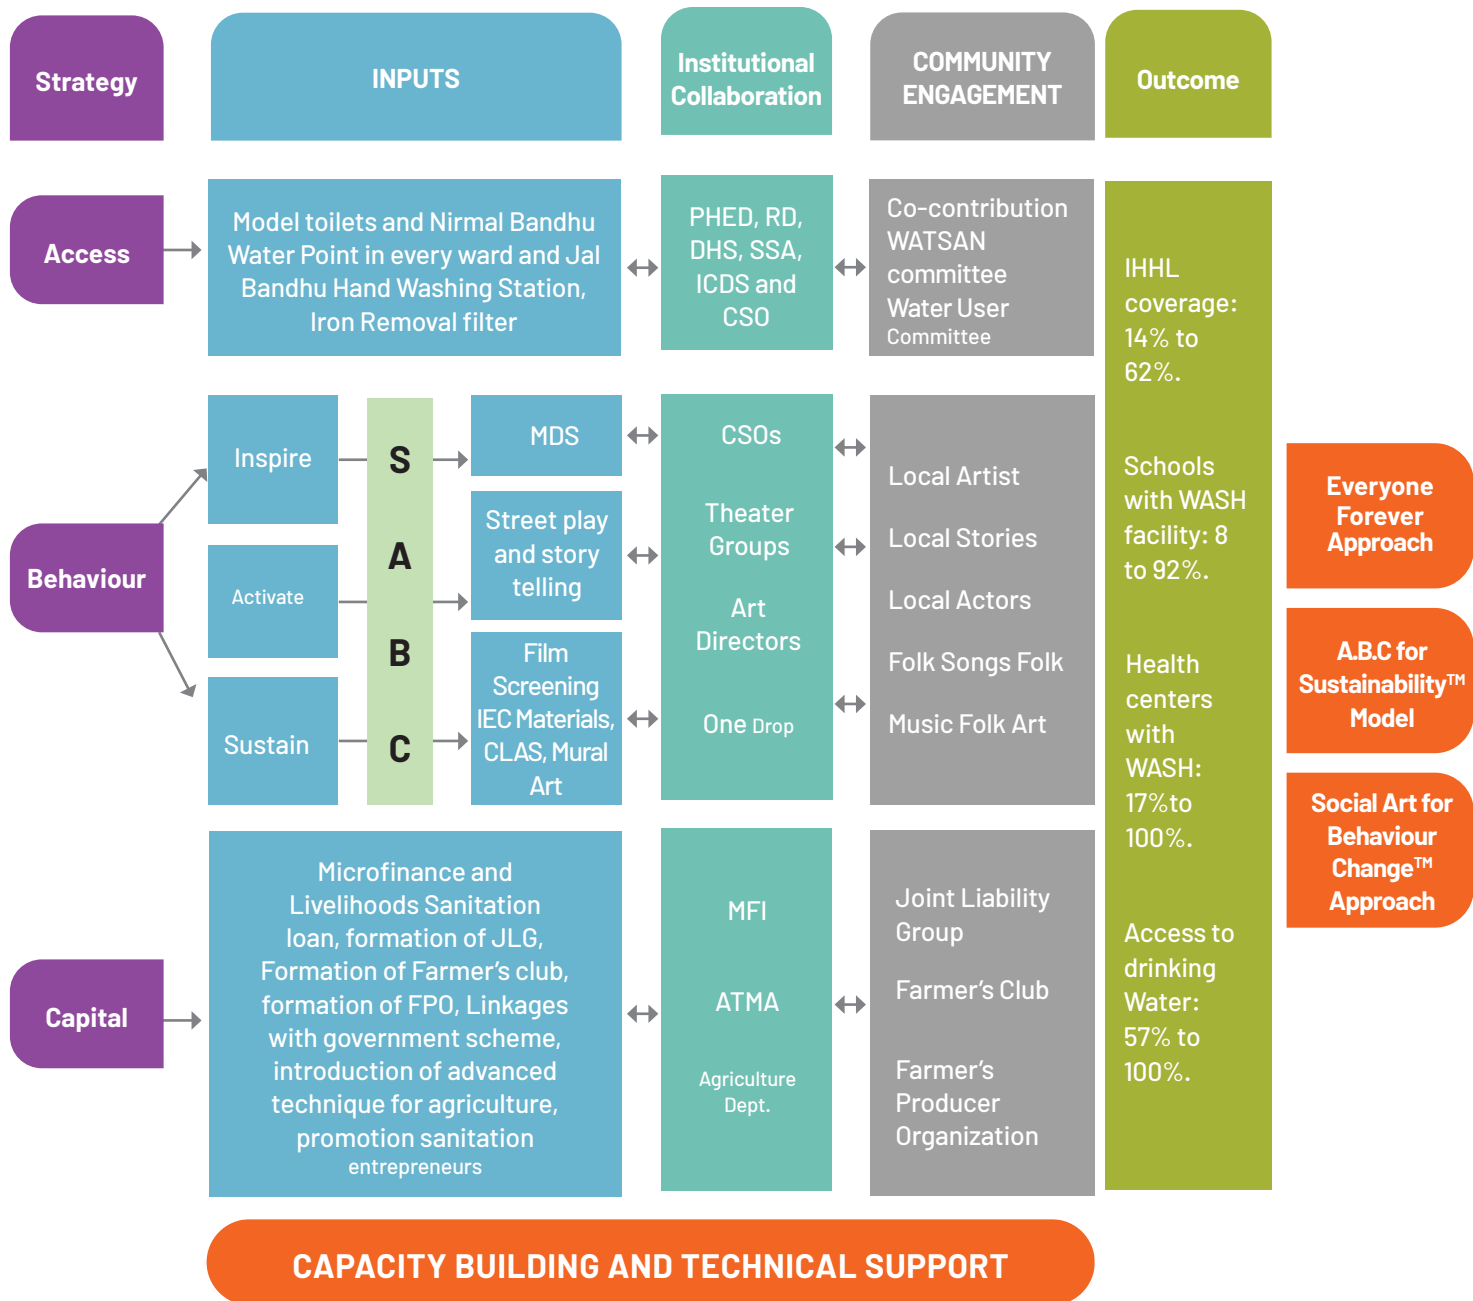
Strategy

INPUTS

Institutional Collaboration

COMMUNITY ENGAGEMENT

Outcome

Access

Model toilets and Nirmal Bandhu Water Point in every ward and Jal Bandhu Hand Washing Station, Iron Removal filter

PHED, RD, DHS, SSA, ICDS and CSO

Co-contribution WATSAN committee Water User Committee

IHHL coverage: 14% to 62%.

Schools with WASH facility: 8 to 92%.

Health centers with WASH: 17%to 100%.

Access to drinking Water: 57% to 100%.

Behaviour

Inspire

Activate

Sustain

S

A

B

C

MDS

Street play and story telling

Film Screening IEC Materials, CLAS, Mural Art

CSOs

Theater Groups

Art Directors

One Drop

Local Artist

Local Stories

Local Actors

Folk Songs Folk

Music Folk Art

Everyone Forever Approach

A.B.C for Sustainability™ Model

Social Art for Behaviour Change™ Approach

Capital

Microfinance and Livelihoods Sanitation loan, formation of JLG, Formation of Farmer's club, formation of FPO, Linkages with government scheme, introduction of advanced technique for agriculture, promotion sanitation entrepreneurs

MFI

ATMA

Agriculture Dept.

Joint Liability Group

Farmer's Club

Farmer's Producer Organization

CAPACITY BUILDING AND TECHNICAL SUPPORT